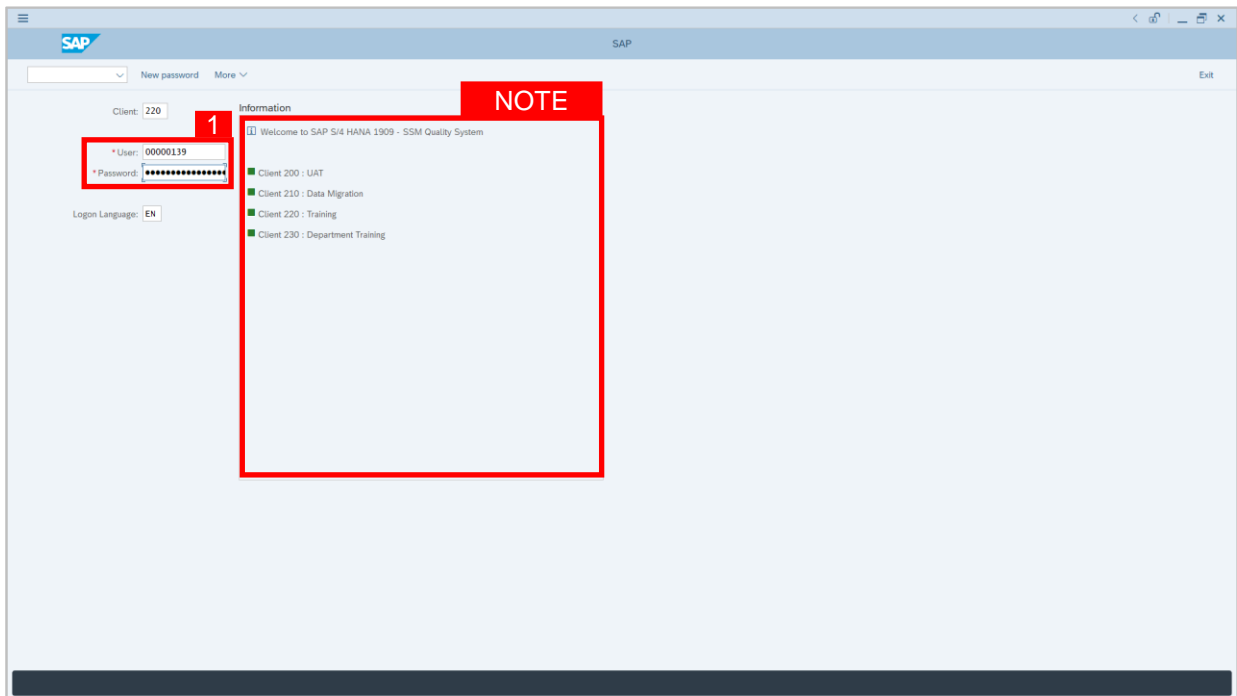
SAP

SAP

New password More

Exit

Client: 220

Information

NOTE

1

Welcome to SAP S/4 HANA 1909 - SSM Quality System

* User: 00000139

* Password: ••••••••••••••••

Client 200 : UAT

Client 210 : Data Migration

Logon Language: EN

Client 220 : Training

Client 230 : Department Training